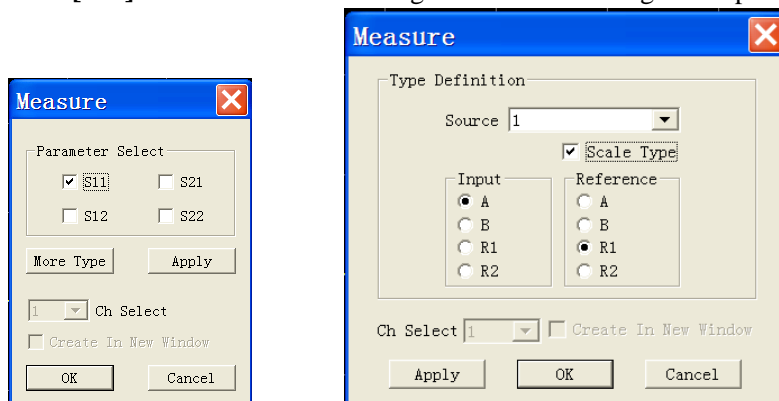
Measure

Parameter Select

S11 S21

S12 S22

More Type Apply

1 Ch Select

Create In New Window

OK Cancel

Measure

Type Definition

Source 1

Scale Type

Input

A

B

R1

R2

Reference

A

B

R1

R2

Ch Select 1 Create In New Window

Apply OK Cancel